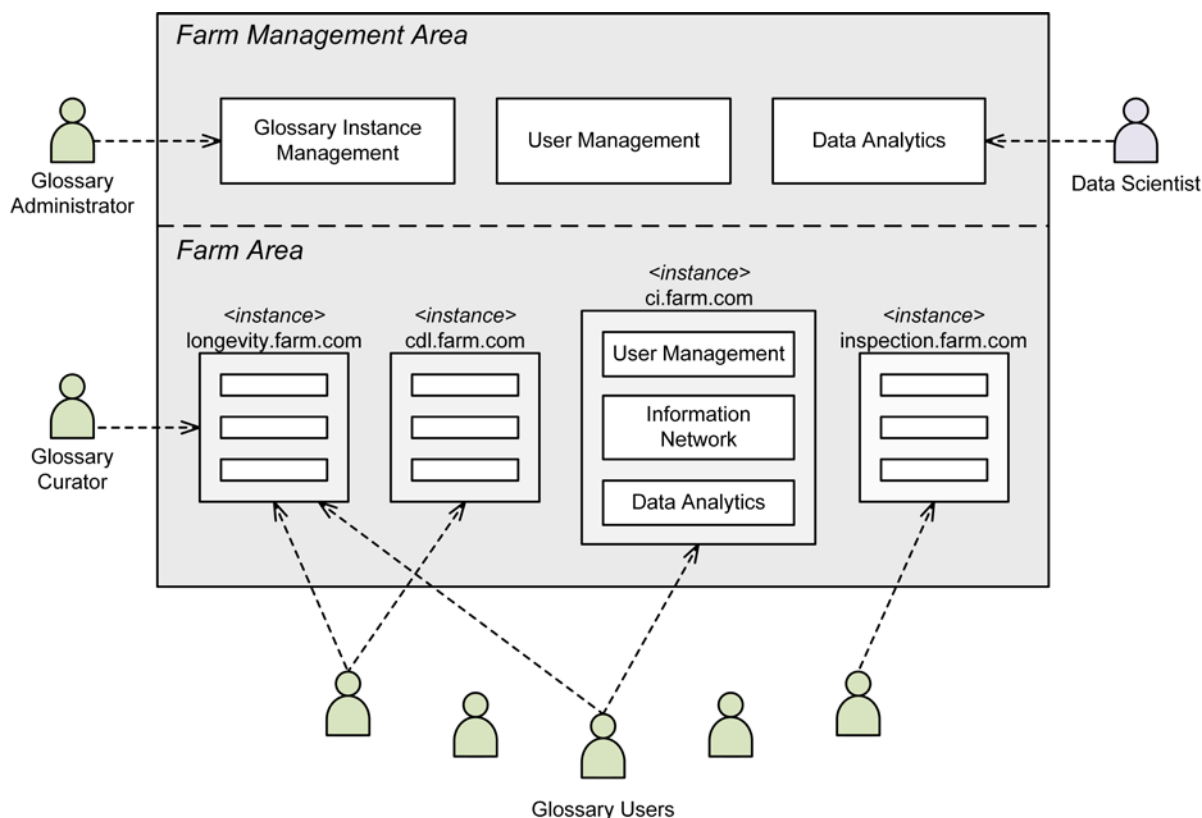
Farm Management Area

Glossary Administrator

Glossary Instance Management

User Management

Data Analytics

Data Scientist

Farm Area

<instance>
ci.farm.com

<instance>
longevity.farm.com

<instance>
cdl.farm.com

User Management

Information Network

Data Analytics

<instance>
inspection.farm.com

Glossary Curator

Glossary Users